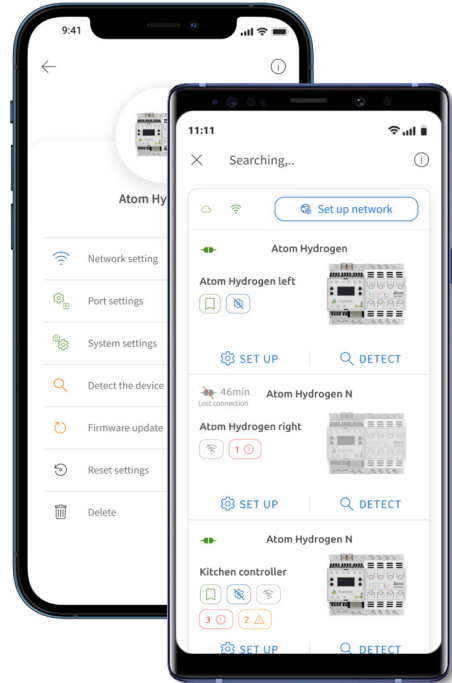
9:41

Atom Hy

Network setting

Port settings

System settings

Detect the device

Firmware update

Reset settings

Delete

11:11

Searching,..

Set up network

Atom Hydrogen

Atom Hydrogen left

SET UP

DETECT

46min
Lost connection

Atom Hydrogen N

Atom Hydrogen right

1

SET UP

DETECT

Atom Hydrogen N

Kitchen controller

3

2

SET UP

DETECT